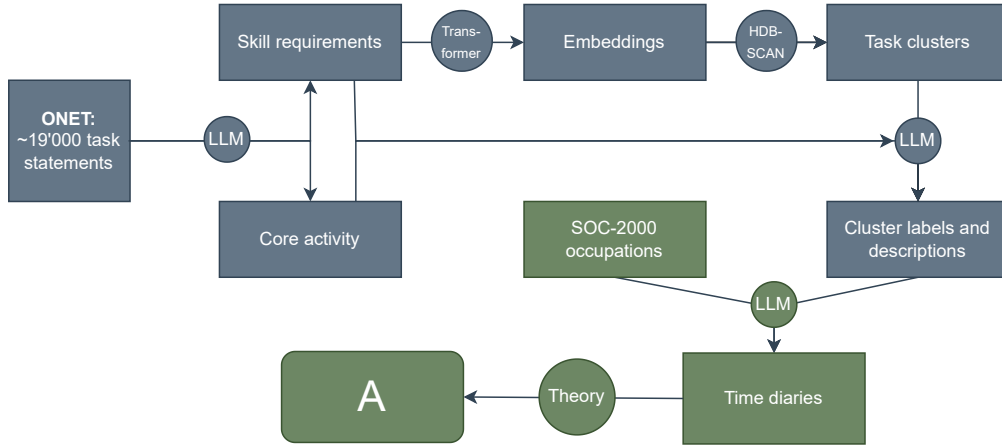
Skill requirements

Transformer

Embeddings

HDB-SCAN

Task clusters

ONET: ~19'000 task statements

LLM

LLM

Core activity

SOC-2000 occupations

Cluster labels and descriptions

LLM

A

Theory

Time diaries